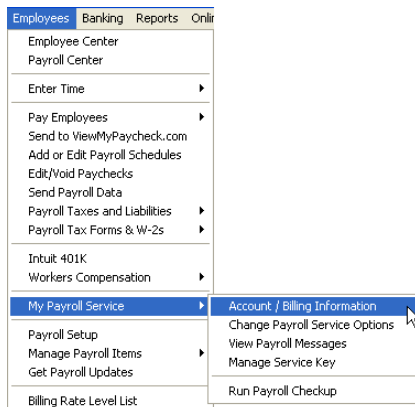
Employees Banking Reports Onlin

Employee Center
Payroll Center

Enter Time

Pay Employees
Send to ViewMyPaycheck.com
Add or Edit Payroll Schedules
Edit/Void Paychecks
Send Payroll Data
Payroll Taxes and Liabilities
Payroll Tax Forms & W-2s

Intuit 401K
Workers Compensation

My Payroll Service

Payroll Setup
Manage Payroll Items
Get Payroll Updates

Billing Rate Level List

Account / Billing Information
Change Payroll Service Options
View Payroll Messages
Manage Service Key

Run Payroll Checkup